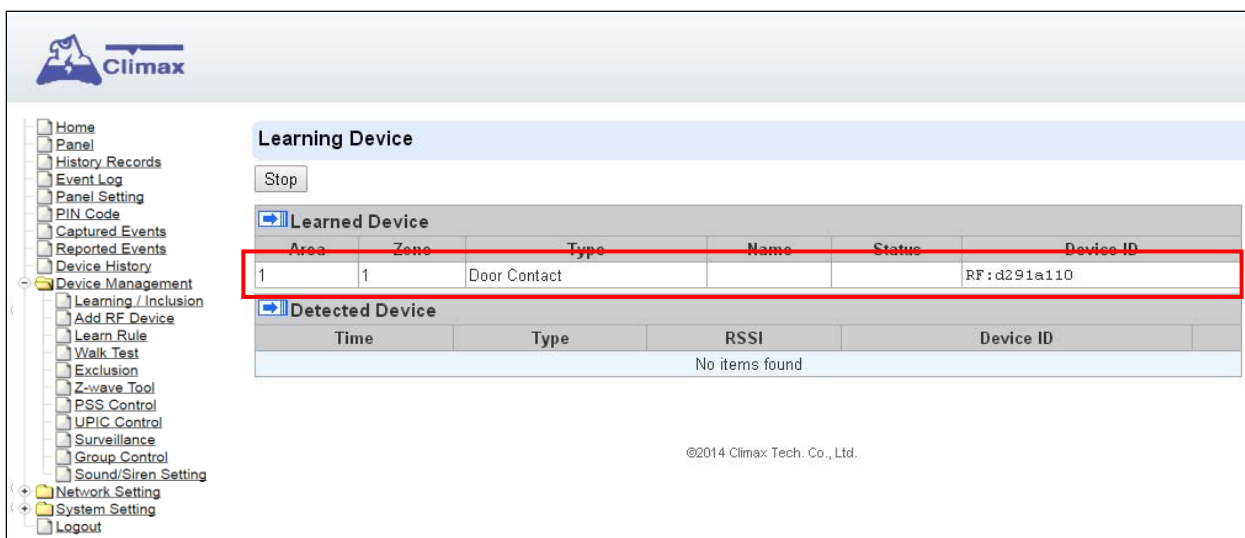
Climax

Home
Panel
History Records
Event Log
Panel Setting
PIN Code
Captured Events
Reported Events
Device History
Device Management
Learning / Inclusion
Add RF Device
Learn Rule
Walk Test
Exclusion
Z-wave Tool
PSS Control
UPIC Control
Surveillance
Group Control
Sound/Siren Setting
Network Setting
System Setting
Logout

Learning Device

Stop

Learned Device

| Area | Zone | Type | Name | Status | Device ID |
|---|---|---|---|---|---|
| 1 | 1 | Door Contact | | | RF:d291a110 |

Detected Device

| Time | Type | RSSI | Device ID |
|---|---|---|---|
| No items found | | | |

©2014 Climax Tech. Co., Ltd.